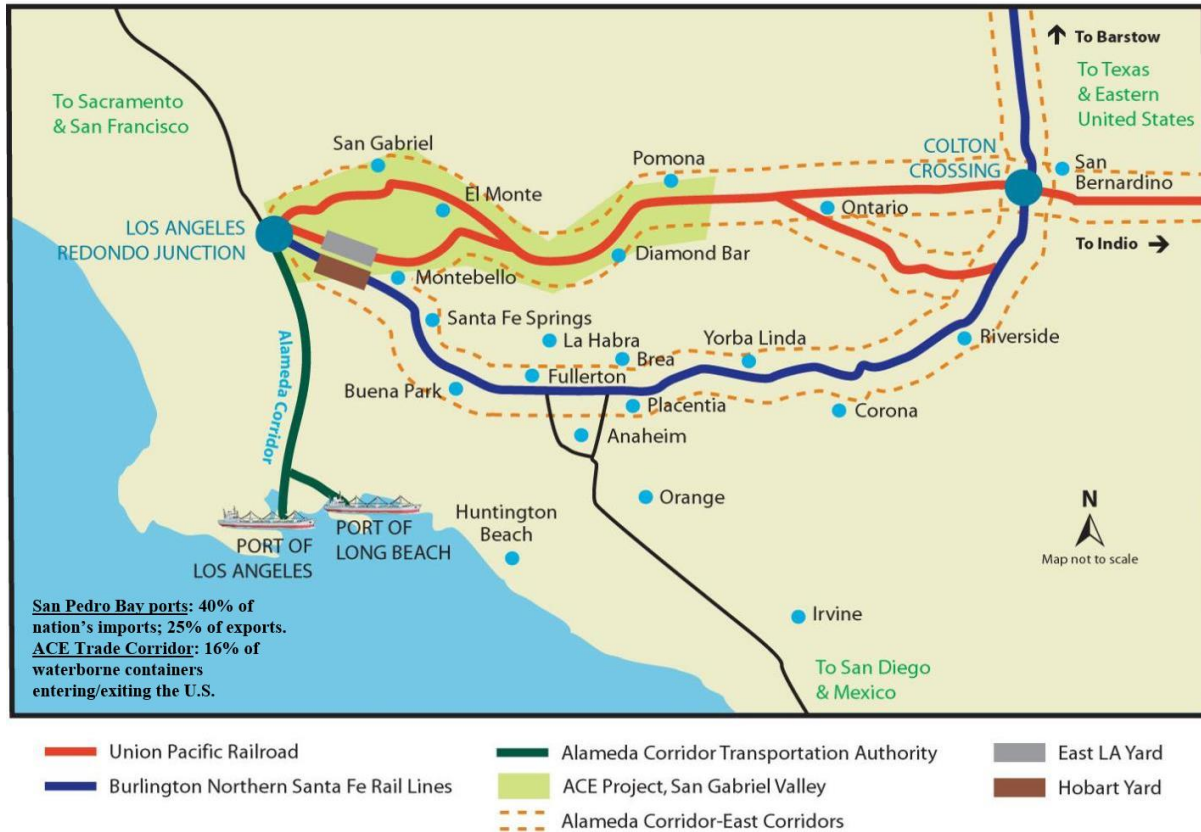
To Barstow

To Texas & Eastern United States

To Sacramento & San Francisco

San Gabriel

Pomona

COLTON CROSSING

San Bernardino

El Monte

Ontario

LOS ANGELES REDONDO JUNCTION

Diamond Bar

To Indio

Montebello

Santa Fe Springs

La Habra

Yorba Linda

Riverside

Brea

Fullerton

Buena Park

Placentia

Corona

Alameda Corridor

Anaheim

Orange

Huntington Beach

N

Map not to scale

PORT OF LOS ANGELES

PORT OF LONG BEACH

Irvine

San Pedro Bay ports: 40% of nation's imports; 25% of exports.
ACE Trade Corridor: 16% of waterborne containers entering/exiting the U.S.

To San Diego & Mexico

Union Pacific Railroad
Burlington Northern Santa Fe Rail Lines
Alameda Corridor Transportation Authority
ACE Project, San Gabriel Valley
Alameda Corridor-East Corridors
East LA Yard
Hobart Yard